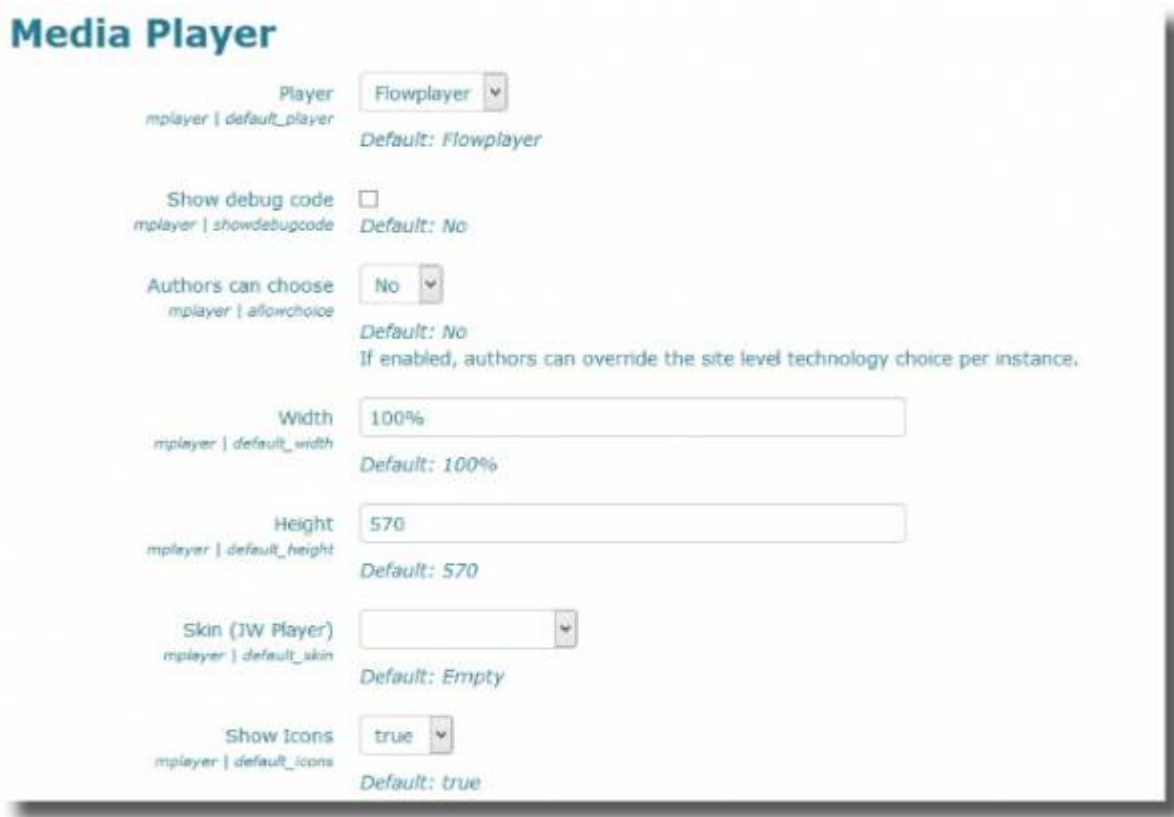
Media Player

Player
mplayer | default_player
Flowplayer
Default: Flowplayer

Show debug code
mplayer | showdebugcode
Default: No

Authors can choose
mplayer | allowchoice
No
Default: No
If enabled, authors can override the site level technology choice per instance.

Width
mplayer | default_width
100%
Default: 100%

Height
mplayer | default_height
570
Default: 570

Skin (JW Player)
mplayer | default_skin
Default: Empty

Show Icons
mplayer | default_icons
true
Default: true